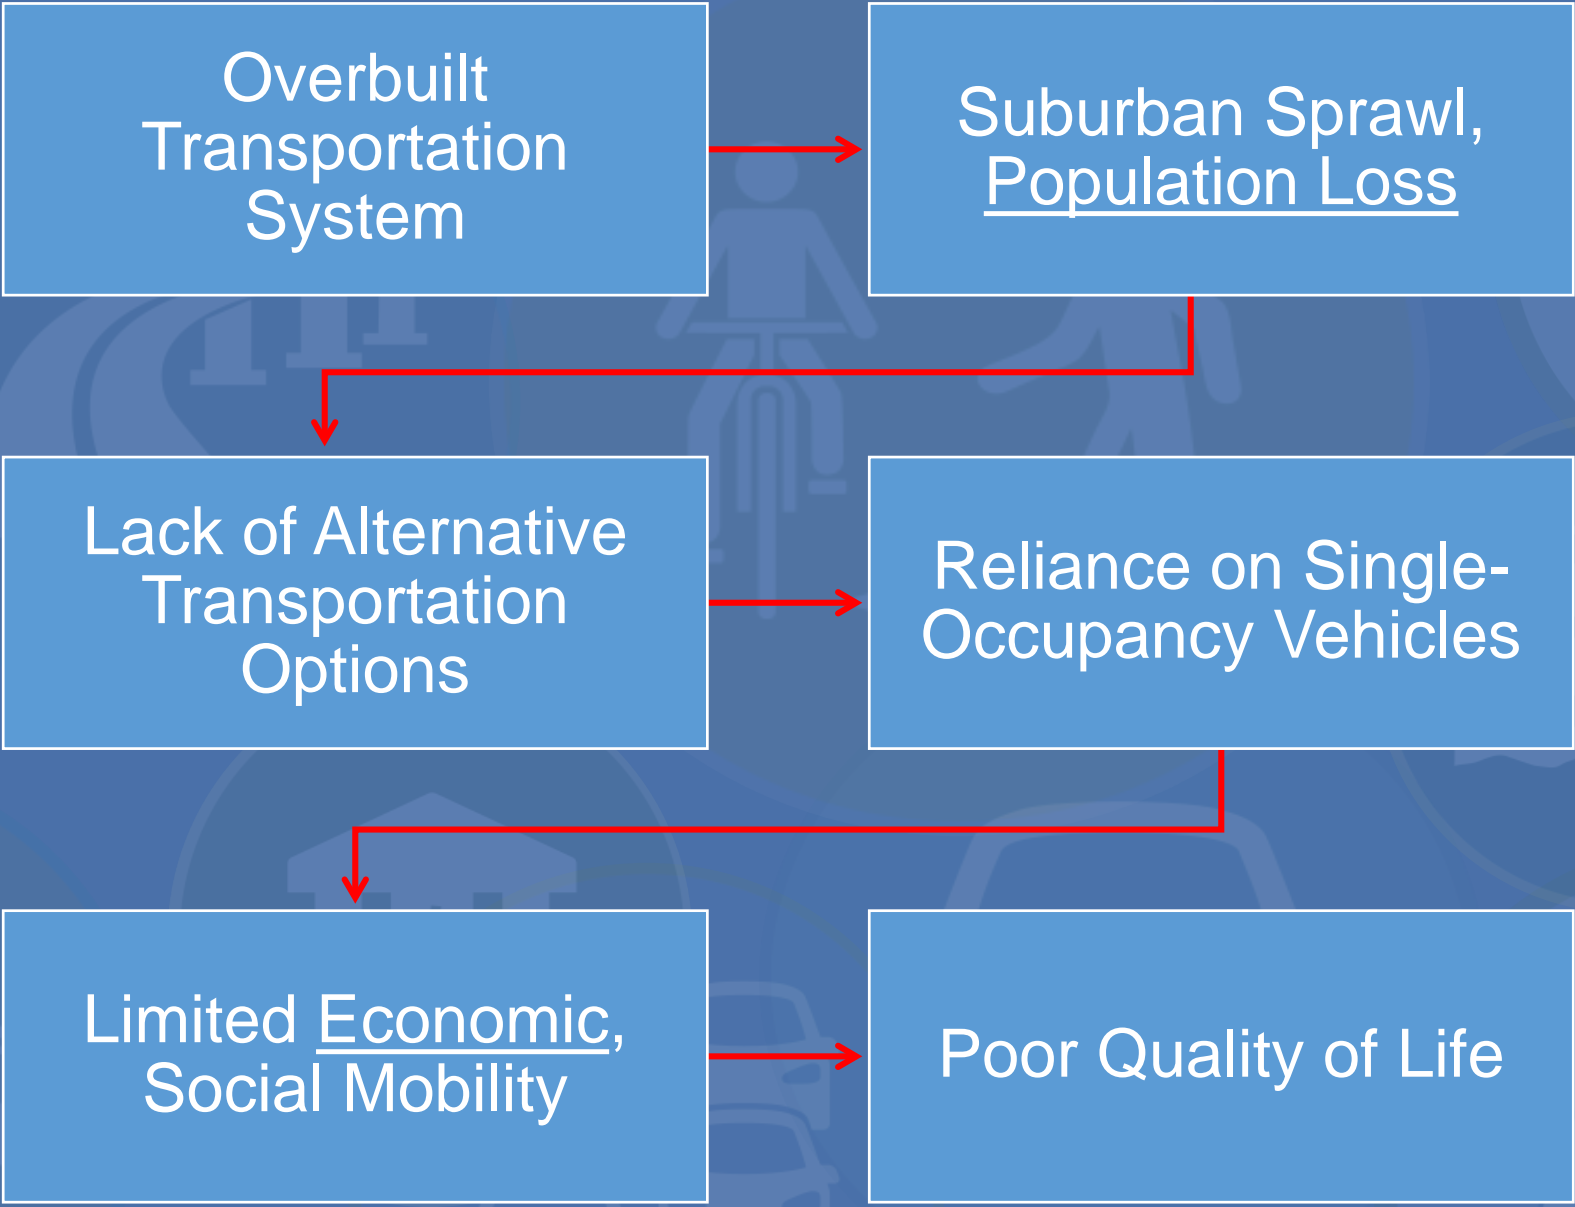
Overbuilt Transportation System

Suburban Sprawl, Population Loss

Lack of Alternative Transportation Options

Reliance on Single-Occupancy Vehicles

Limited Economic, Social Mobility

Poor Quality of Life